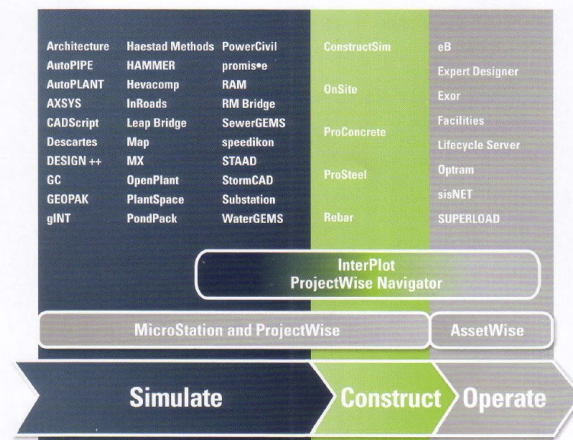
Architecture
AutoPIPE
AutoPLANT
AXSYS
CADScript
Descartes
DESIGN ++
GC
GEOPAK
gINT

Haestad Methods
HAMMER
Hevacomp
InRoads
Leap Bridge
Map
MX
OpenPlant
PlantSpace
PondPack

PowerCivil
promis•e
RAM
RM Bridge
SewerGEMS
speedikon
STAAD
StormCAD
Substation
WaterGEMS

ConstructSim
OnSite
ProConcrete
ProSteel
Rebar

eB
Expert Designer
Exor
Facilities
Lifecycle Server
Optram
sisNET
SUPERLOAD

InterPlot
ProjectWise Navigator

MicroStation and ProjectWise

AssetWise

Simulate

Construct

Operate